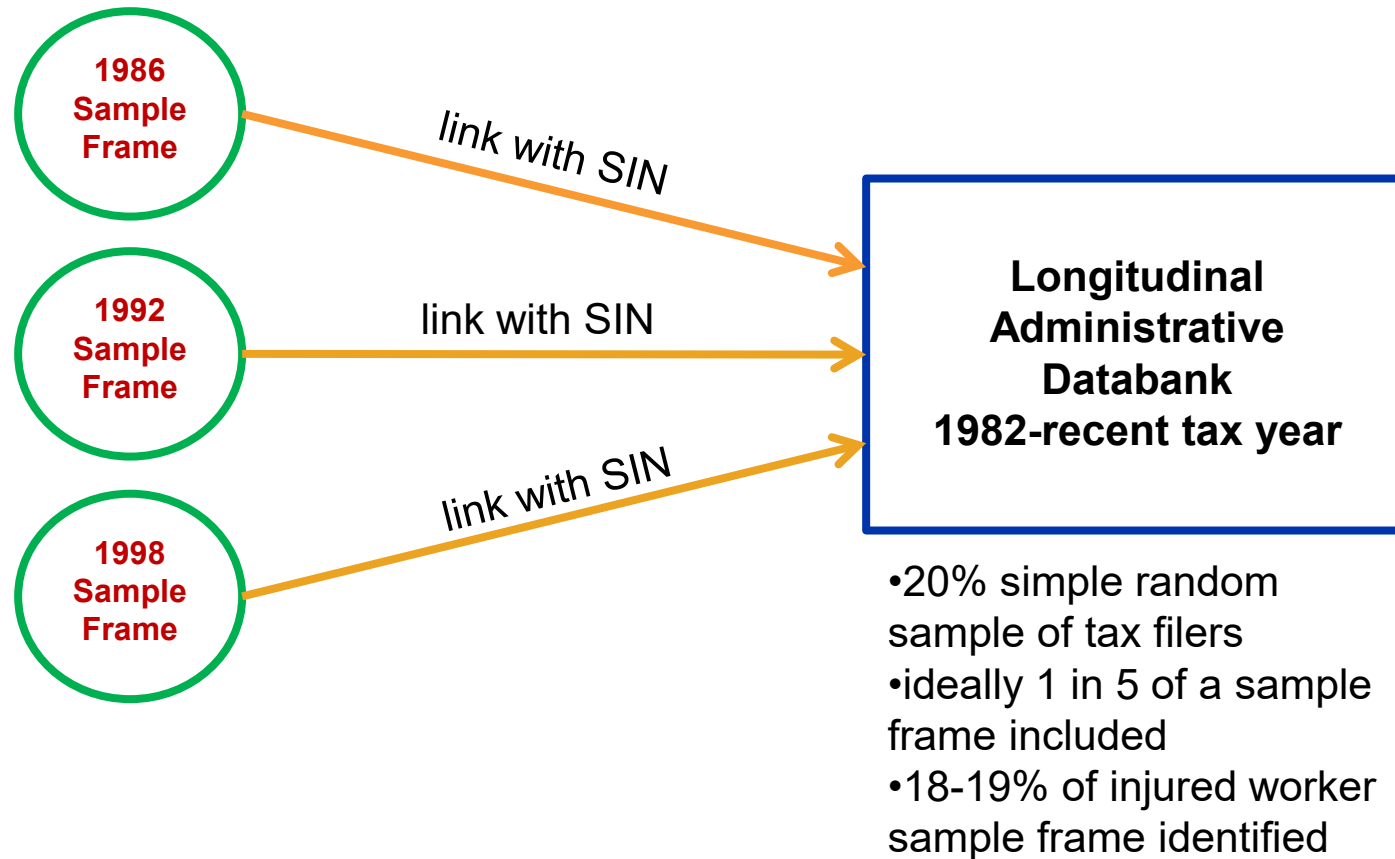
1986 Sample Frame

link with SIN

1992 Sample Frame

link with SIN

1998 Sample Frame

link with SIN

Longitudinal Administrative Databank 1982-recent tax year

•20% simple random sample of tax filers
•ideally 1 in 5 of a sample frame included
•18-19% of injured worker sample frame identified